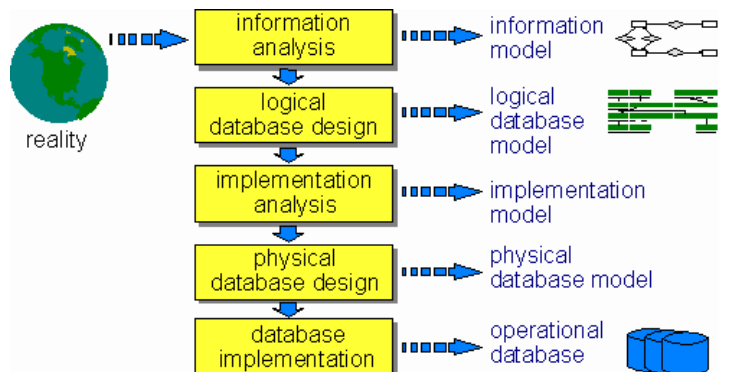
reality

information analysis

information model

logical database design

logical database model

implementation analysis

implementation model

physical database design

physical database model

database implementation

operational database